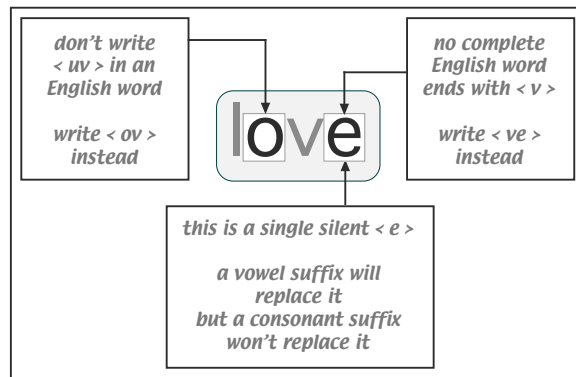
don't write < uv > in an English word

write < ov > instead

love

no complete English word ends with < v >

write < ve > instead

this is a single silent < e >

a vowel suffix will replace it
but a consonant suffix won't replace it